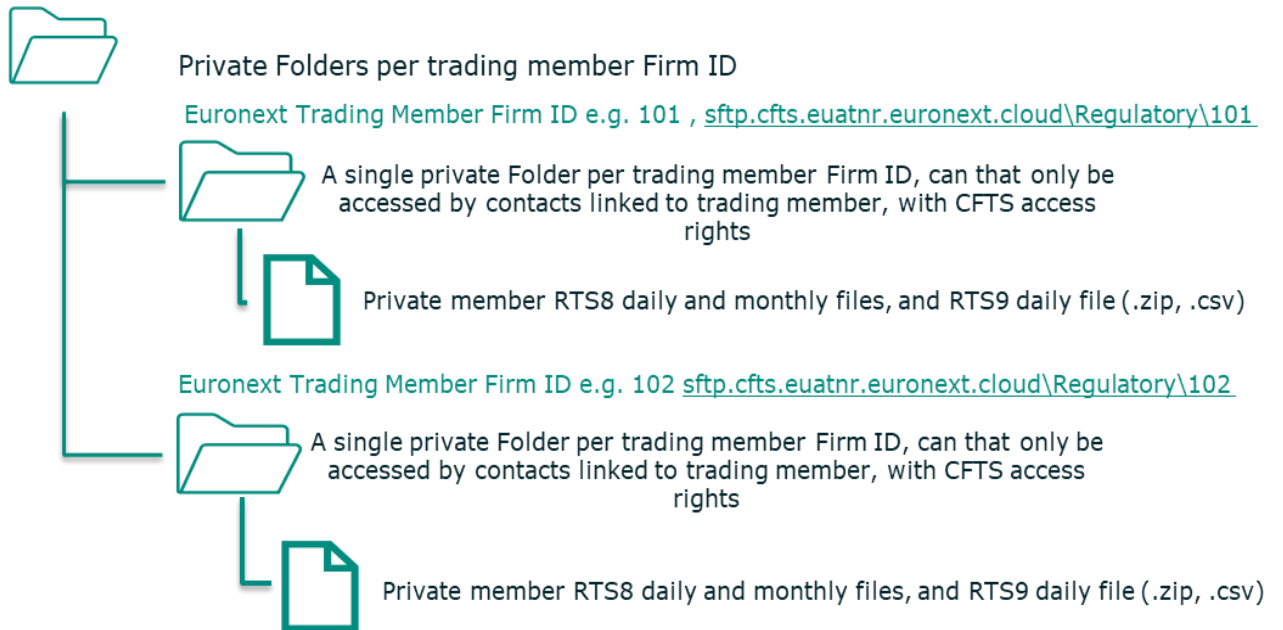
Private Folders per trading member Firm ID

Euronext Trading Member Firm ID e.g. 101 , sftp.cfts.euatnr.euronext.cloud\Regulatory\101

A single private Folder per trading member Firm ID, can that only be accessed by contacts linked to trading member, with CFTS access rights

Private member RTS8 daily and monthly files, and RTS9 daily file (.zip, .csv)

Euronext Trading Member Firm ID e.g. 102 sftp.cfts.euatnr.euronext.cloud\Regulatory\102

A single private Folder per trading member Firm ID, can that only be accessed by contacts linked to trading member, with CFTS access rights

Private member RTS8 daily and monthly files, and RTS9 daily file (.zip, .csv)